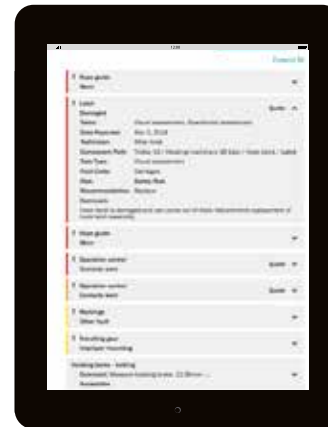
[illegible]

Export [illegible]

Hoist guide
Worn

Latch
Damaged
Status
Date Reported
Technician
Component Path
Task Type
Fault Codes
Risk
Recommendation
Comments

Quote

Hoist guide
Worn

Operation control
Quote

Operation control
Quote

Markings

Traveling gear

Hoisting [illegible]